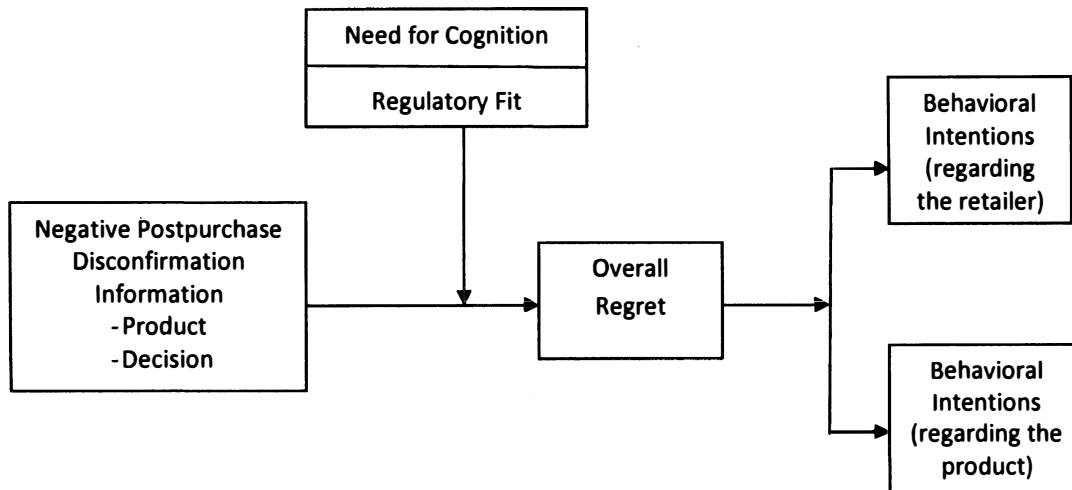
Need for Cognition

Regulatory Fit

Behavioral Intentions (regarding the retailer)

Negative Postpurchase Disconfirmation Information
-Product
-Decision

Overall Regret

Behavioral Intentions (regarding the product)